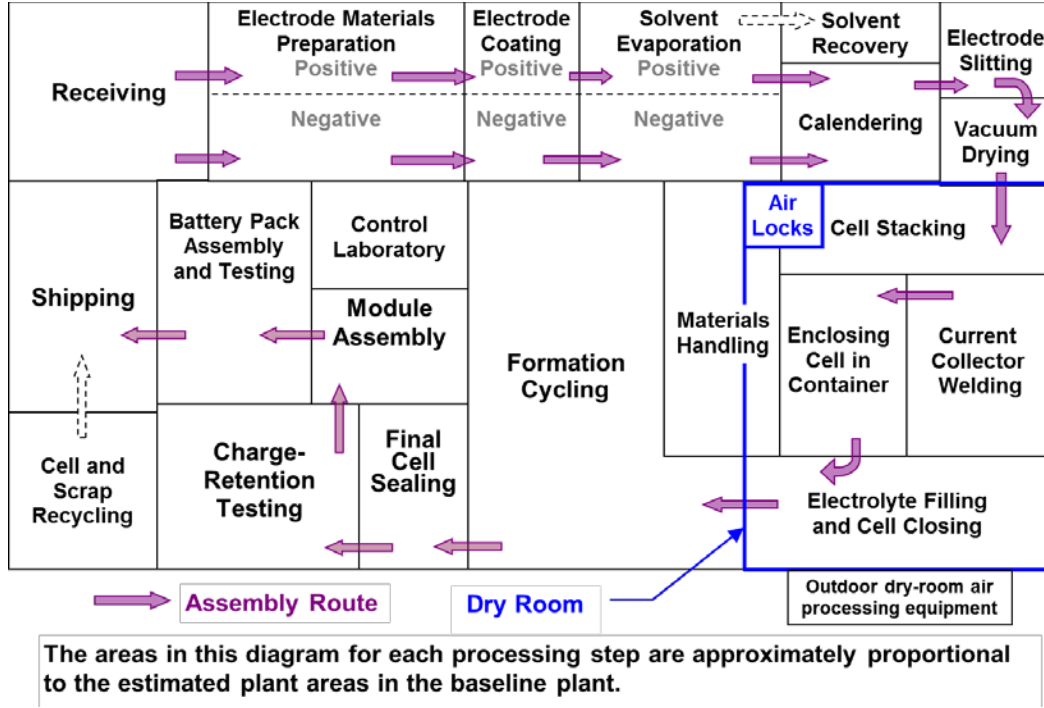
Receiving

Electrode Materials Preparation

Positive

Negative

Electrode Coating

Positive

Negative

Solvent Evaporation

Positive

Negative

Solvent Recovery

Calendering

Electrode Slitting

Vacuum Drying

Shipping

Battery Pack Assembly and Testing

Control Laboratory

Module Assembly

Formation Cycling

Materials Handling

Air Locks

Cell Stacking

Enclosing Cell in Container

Current Collector Welding

Cell and Scrap Recycling

Charge-Retention Testing

Final Cell Sealing

Electrolyte Filling and Cell Closing

Assembly Route

Dry Room

Outdoor dry-room air processing equipment

The areas in this diagram for each processing step are approximately proportional to the estimated plant areas in the baseline plant.